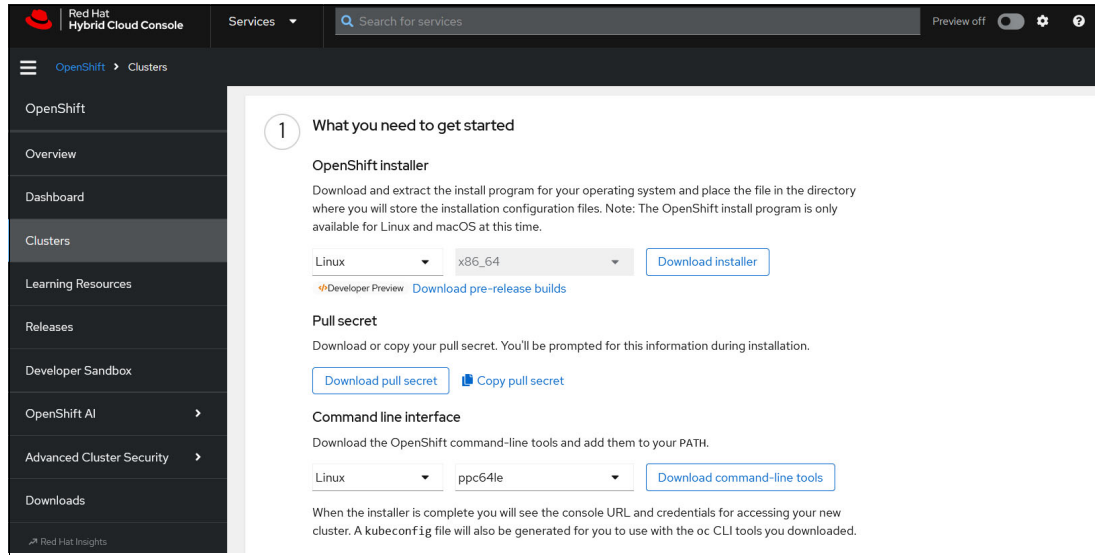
Red Hat
Hybrid Cloud Console

Services

Search for services

Preview off

OpenShift > Clusters

OpenShift

Overview

Dashboard

Clusters

Learning Resources

Releases

Developer Sandbox

OpenShift AI

Advanced Cluster Security

Downloads

Red Hat Insights

1

What you need to get started

OpenShift installer

Download and extract the install program for your operating system and place the file in the directory where you will store the installation configuration files. Note: The OpenShift install program is only available for Linux and macOS at this time.

Linux

x86_64

Download installer

Developer Preview Download pre-release builds

Pull secret

Download or copy your pull secret. You'll be prompted for this information during installation.

Download pull secret

Copy pull secret

Command line interface

Download the OpenShift command-line tools and add them to your PATH.

Linux

ppc64le

Download command-line tools

When the installer is complete you will see the console URL and credentials for accessing your new cluster. A kubeconfig file will also be generated for you to use with the oc CLI tools you downloaded.